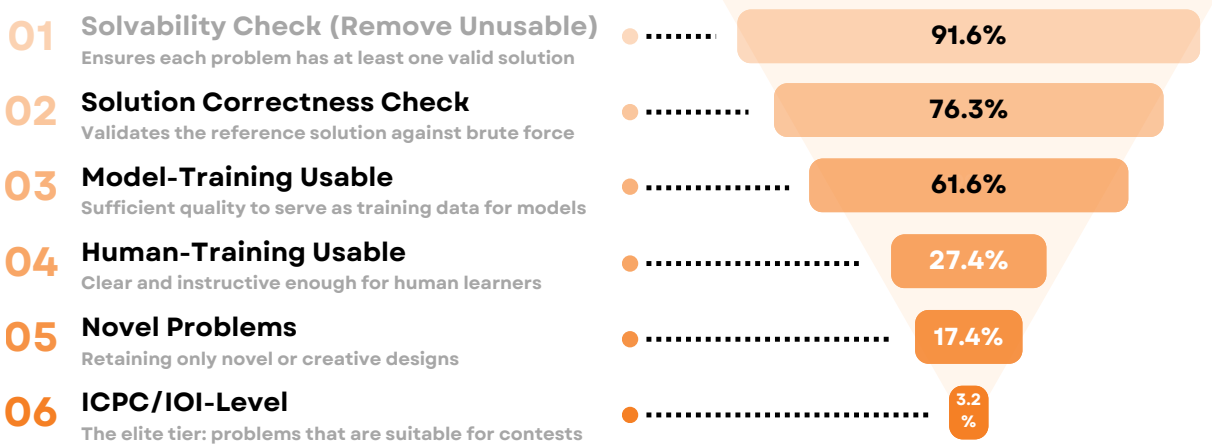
01 Solvability Check (Remove Unusable)
Ensures each problem has at least one valid solution

02 Solution Correctness Check
Validates the reference solution against brute force

03 Model-Training Usable
Sufficient quality to serve as training data for models

04 Human-Training Usable
Clear and instructive enough for human learners

05 Novel Problems
Retaining only novel or creative designs

06 ICPC/IOI-Level
The elite tier: problems that are suitable for contests

91.6%

76.3%

61.6%

27.4%

17.4%

3.2 %